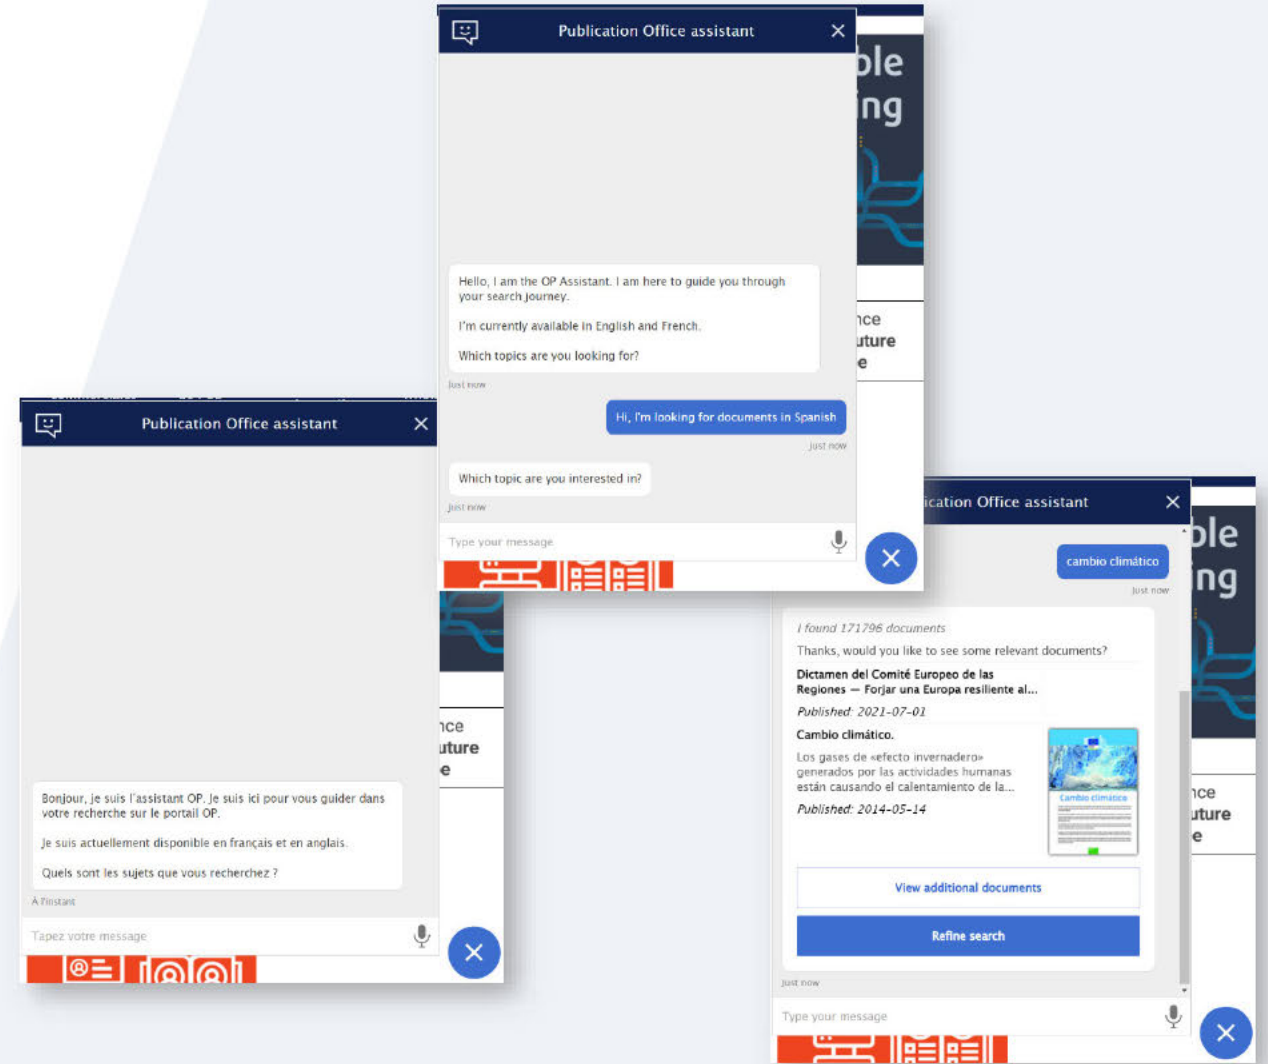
Publication Office assistant

Hello, I am the OP Assistant. I am here to guide you through your search journey.

I'm currently available in English and French.

Which topics are you looking for?

Just now

Hi, I'm looking for documents in Spanish

Just now

Which topic are you interested in?

Just now

Type your message

ble
ing

nce
uture
e

Publication Office assistant

Bonjour, je suis l'assistant OP. Je suis ici pour vous guider dans votre recherche sur le portail OP.

Je suis actuellement disponible en français et en anglais.

Quels sont les sujets que vous recherchez ?

À l'instant

Tapez votre message

nce
uture
e

ication Office assistant

cambio climático

Just now

I found 171796 documents

Thanks, would you like to see some relevant documents?

Dictamen del Comité Europeo de las Regiones — Forjar una Europa resiliente al...

Published: 2021-07-01

Cambio climático.

Los gases de «efecto invernadero» generados por las actividades humanas están causando el calentamiento de la...

Published: 2014-05-14

Cambio climático

View additional documents

Refine search

Just now

Type your message

ble
ing

nce
uture
e